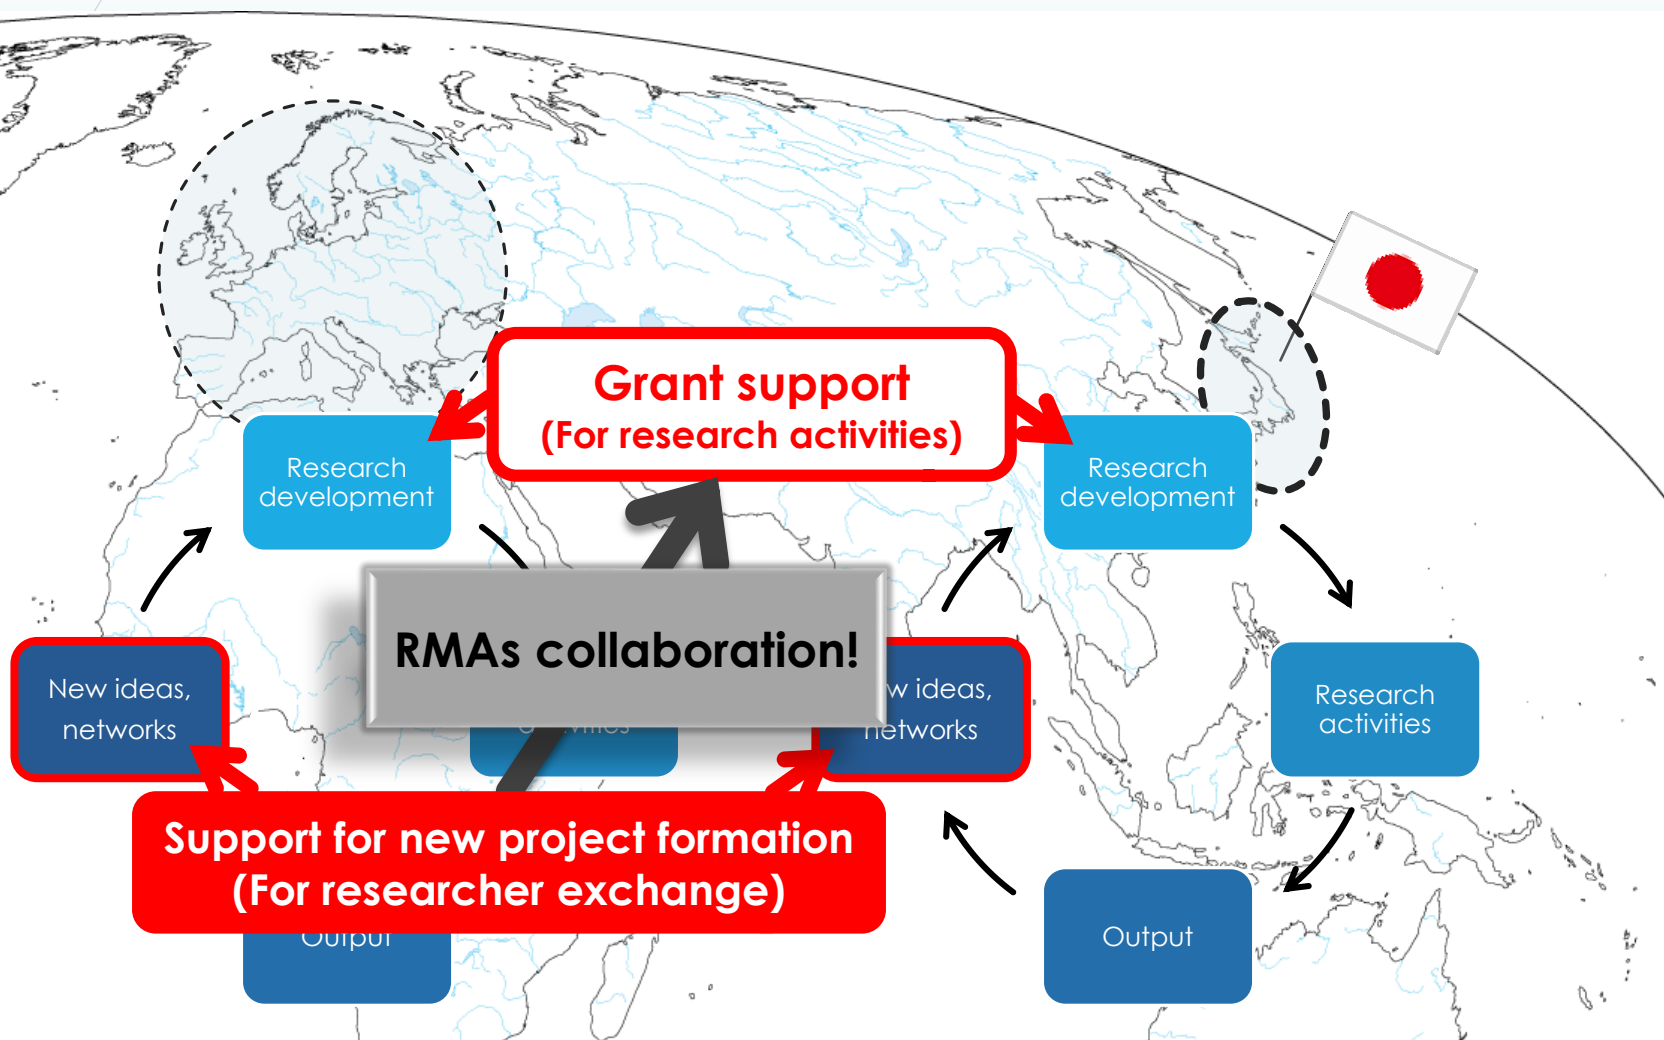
Grant support
(For research activities)

Research development

Research development

RMAs collaboration!

New ideas, networks

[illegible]w ideas, networks

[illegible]vities

Research activities

Support for new project formation
(For researcher exchange)

Output

Output